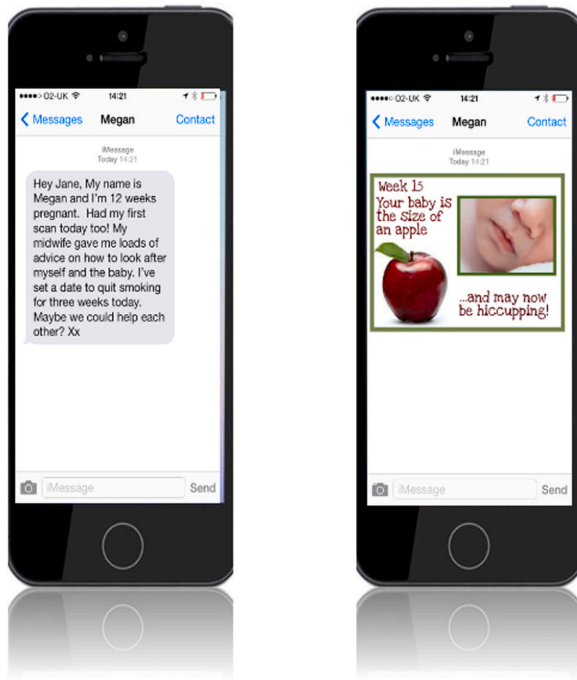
●●●●○ O2-UK 14:21

Messages Megan Contact

iMessage
Today 14:21

Hey Jane, My name is Megan and I'm 12 weeks pregnant. Had my first scan today too! My midwife gave me loads of advice on how to look after myself and the baby. I've set a date to quit smoking for three weeks today. Maybe we could help each other? Xx

iMessage Send

●●●●○ O2-UK 14:21

Messages Megan Contact

iMessage
Today 14:21

Week 15
Your baby is the size of an apple

...and may now be hiccupping!

iMessage Send